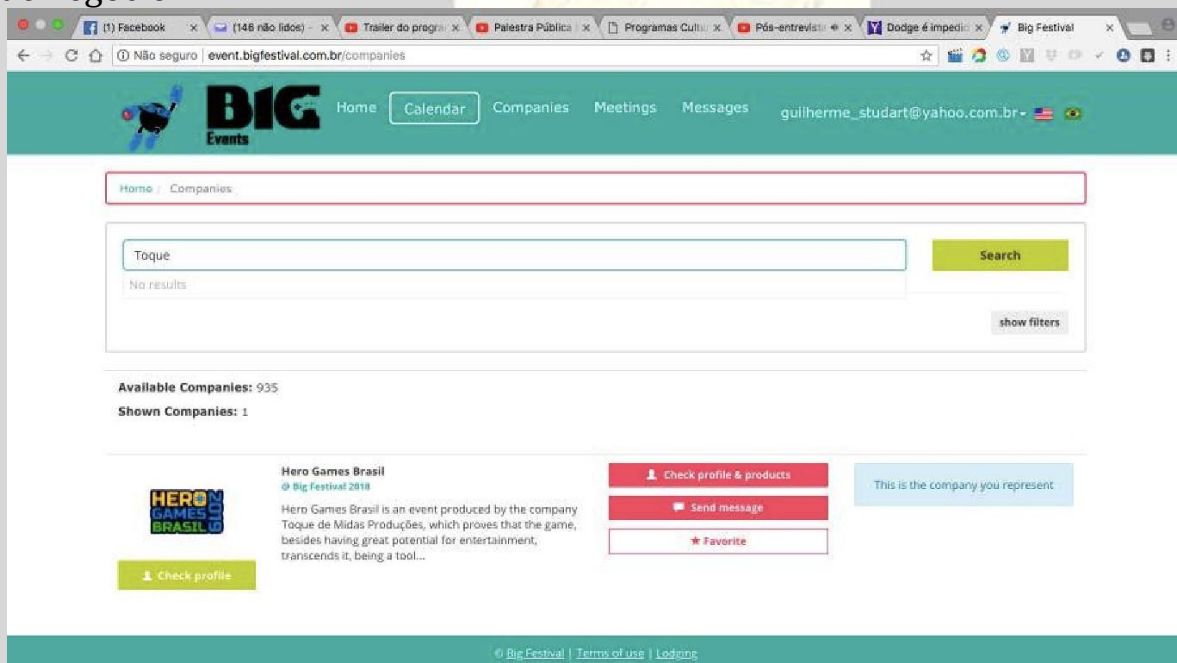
(1) Facebook | (148 não lidos) - | Trailer do progra | Palestra Pública | Programas Cultu | Pós-entrevista | Dodge é impedi | Big Festival

Não seguro | event.bigfestival.com.br/companies

BIG Events

Home | Calendar | Companies | Meetings | Messages | guilherme_studart@yahoo.com.br

Home / Companies

Toque

No results

Search

show filters

**Available Companies:** 935

**Shown Companies:** 1

HERO GAMES BRASIL 2019

Check profile

Hero Games Brasil

@ Big Festival 2018

Hero Games Brasil is an event produced by the company Toque de Midas Produções, which proves that the game, besides having great potential for entertainment, transcends it, being a tool...

Check profile & products

Send message

★ Favorite

This is the company you represent

© Big Festival | Terms of use | Lodging